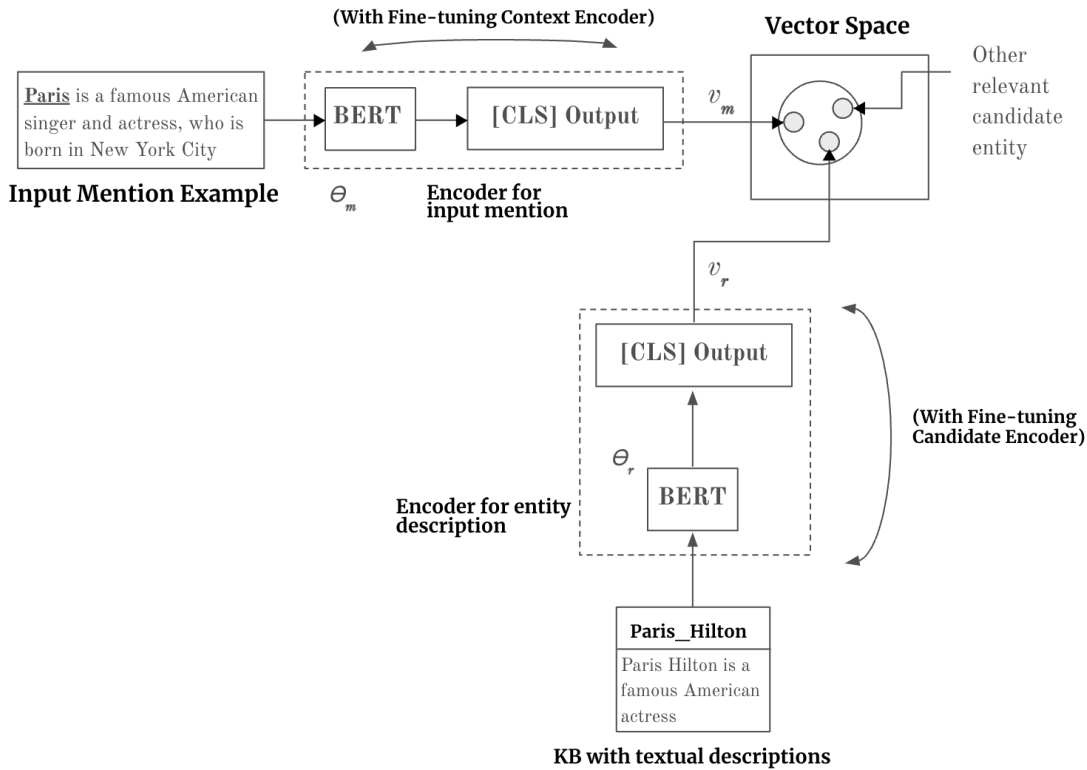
(With Fine-tuning Context Encoder)

Vector Space

Paris is a famous American singer and actress, who is born in New York City

Input Mention Example

BERT

[CLS] Output

$v_m$

Other relevant candidate entity

$\theta_m$

Encoder for input mention

$v_r$

[CLS] Output

(With Fine-tuning Candidate Encoder)

$\theta_r$

BERT

Encoder for entity description

Paris_Hilton

Paris Hilton is a famous American actress

KB with textual descriptions